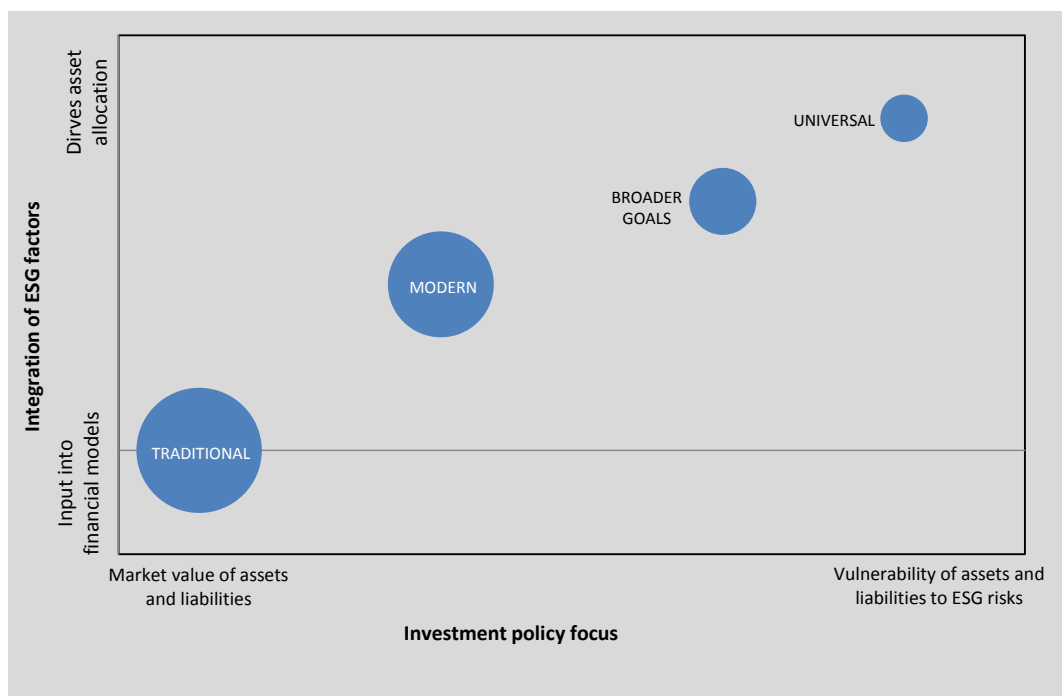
Integration of ESG factors

Dirves asset allocation

Input into financial models

UNIVERSAL

BROADER GOALS

MODERN

TRADITIONAL

Market value of assets and liabilities

Vulnerability of assets and liabilities to ESG risks

Investment policy focus